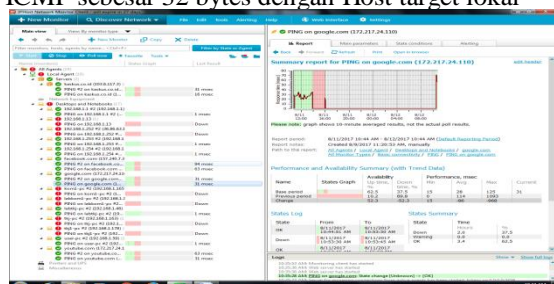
PING sebesar 32 bytes dengan Host target lokal

+ New Monitor | Discover Network | File Edit Tools Alerting Help | Web Interface | Settings

Main view | New By monitor type

PING on google.com (172.217.24.110)

Report | Main parameters | Status conditions | Alerting

Summary report for PING on google.com (172.217.24.110)

Performance and Availability Summary (with Trend Data)

Status Log

Status Summary

Logs